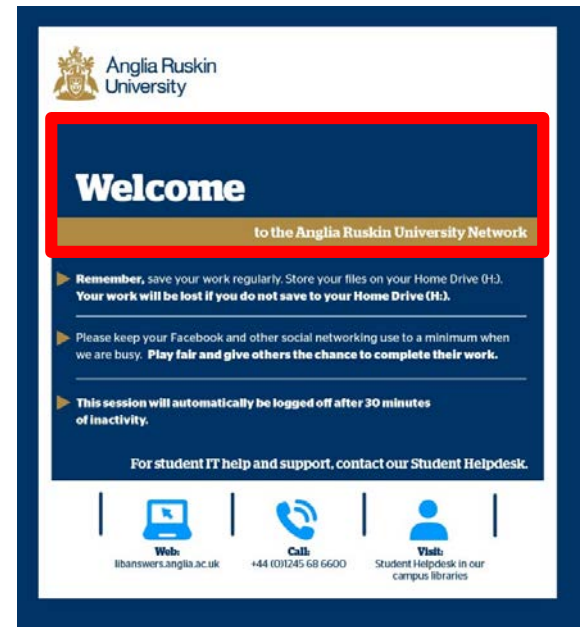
Anglia Ruskin University

Welcome

to the Anglia Ruskin University Network

Remember, save your work regularly. Store your files on your Home Drive (H:). Your work will be lost if you do not save to your Home Drive (H:).

Please keep your Facebook and other social networking use to a minimum when we are busy. Play fair and give others the chance to complete their work.

This session will automatically be logged off after 30 minutes of inactivity.

For student IT help and support, contact our Student Helpdesk.

Web:
libanswers.anglia.ac.uk

Call:
+44 (0)1245 68 6600

Visit:
Student Helpdesk in our campus libraries